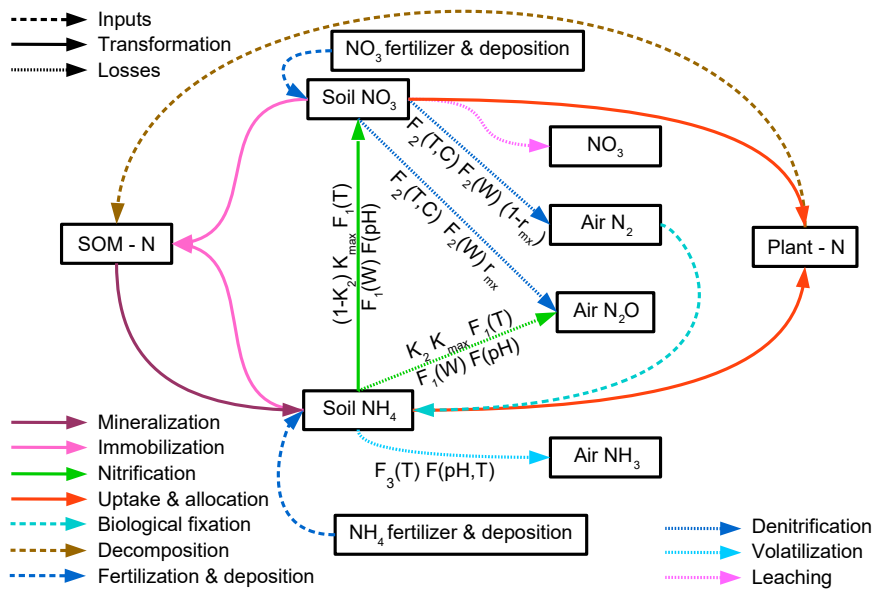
Inputs
Transformation
Losses

$NO_3$ fertilizer & deposition

Soil $NO_3$

$NO_3$

$F_2(T,C)\ F_2(W)\ (1-r_{mx})$

Air $N_2$

$F_2(T,C)\ F_2(W)\ r_{mx}$

SOM - N

$(1-K_2)\ K_{max}\ F_1(T)$
$F_1(W)\ F(pH)$

Plant - N

Air $N_2O$

$K_2\ K_{max}\ F_1(T)$
$F_1(W)\ F(pH)$

Soil $NH_4$

Air $NH_3$

$F_3(T)\ F(pH,T)$

$NH_4$ fertilizer & deposition

Mineralization
Immobilization
Nitrification
Uptake & allocation
Biological fixation
Decomposition
Fertilization & deposition

Denitrification
Volatilization
Leaching